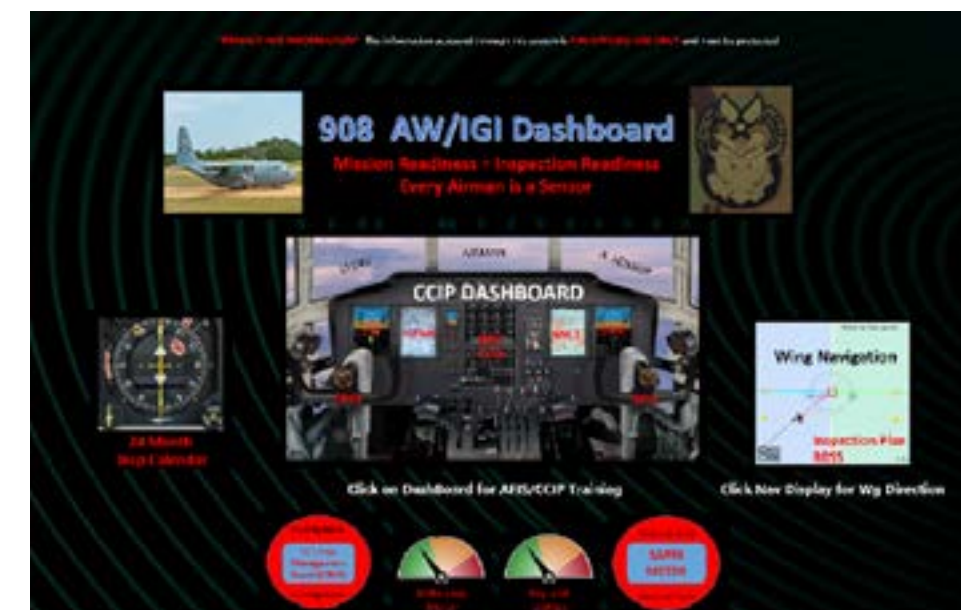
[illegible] The information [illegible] FOR OFFICIAL USE ONLY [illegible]

908 AW/IGI Dashboard

Mission Readiness - Inspection Readiness

Every Airman is a Sensor

CCIP DASHBOARD

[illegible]

24 Month Insp Calendar

Wing Navigation

Inspection Plan 2015

Click on DashBoard for AFIS/CCIP Training

Click Nav Display for Wg Direction

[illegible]

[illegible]

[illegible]

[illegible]

SAPR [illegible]

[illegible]